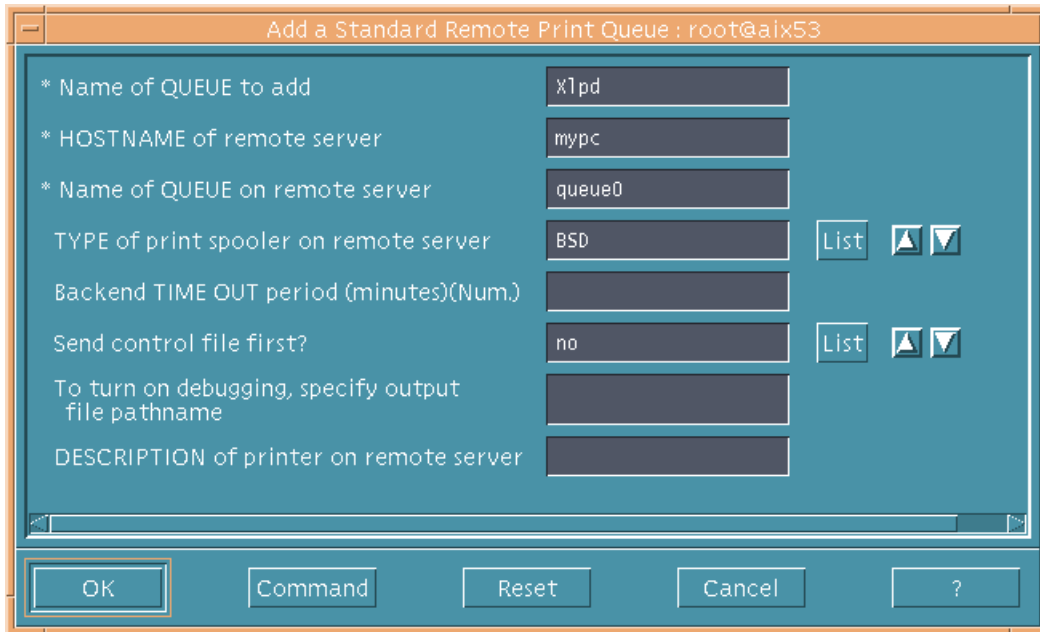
Add a Standard Remote Print Queue : root@aix53

* Name of QUEUE to add
Xlpd

* HOSTNAME of remote server
mypc

* Name of QUEUE on remote server
queue0

TYPE of print spooler on remote server
BSD
List

Backend TIME OUT period (minutes)(Num.)

Send control file first?
no
List

To turn on debugging, specify output file pathname

DESCRIPTION of printer on remote server

OK
Command
Reset
Cancel
?